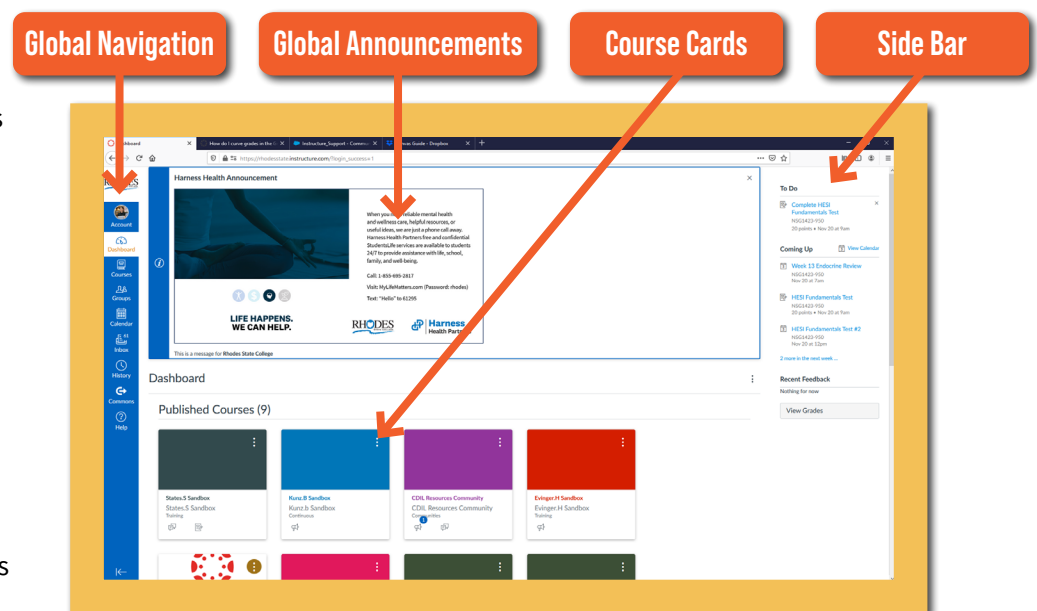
Global Navigation
Global Announcements
Course Cards
Side Bar

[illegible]board
How do I curve grades in the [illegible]
Instructure_Support - Commu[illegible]
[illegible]vas Guide - Dropbox
https://rhodesstate.instructure.com/?login_success=1

Account
Dashboard
Courses
Groups
Calendar
Inbox
History
Commons
Help

Harness Health Announcement
When you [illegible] reliable mental health and wellness care, helpful resources, or useful ideas, we are just a phone call away. Harness Health Partners free and confidential StudentLife services are available to students 24/7 to provide assistance with life, school, family, and well-being.
Call: 1-855-695-2817
Visit: MyLifeMatters.com (Password: rhodes)
Text: "Hello" to 61295
LIFE HAPPENS. WE CAN HELP.
RHODES
Harness Health Partners
This is a message for Rhodes State College

Dashboard
Published Courses (9)

States.S Sandbox
States.S Sandbox
Training

Kunz.B Sandbox
Kunz.b Sandbox
Continuous

CDIL Resources Community
CDIL Resources Community
Communities

Evinger.H Sandbox
Evinger.H Sandbox
Training

To Do
Complete HESI Fundamentals Test
NSG1423-950
20 points • Nov 20 at 9am

Coming Up
View Calendar
Week 13 Endocrine Review
NSG1423-950
Nov 20 at 7am
HESI Fundamentals Test
NSG1423-950
20 points • Nov 20 at 9am
HESI Fundamentals Test #2
NSG1423-950
Nov 20 at 12pm
2 more in the next week...

Recent Feedback
Nothing for now
View Grades